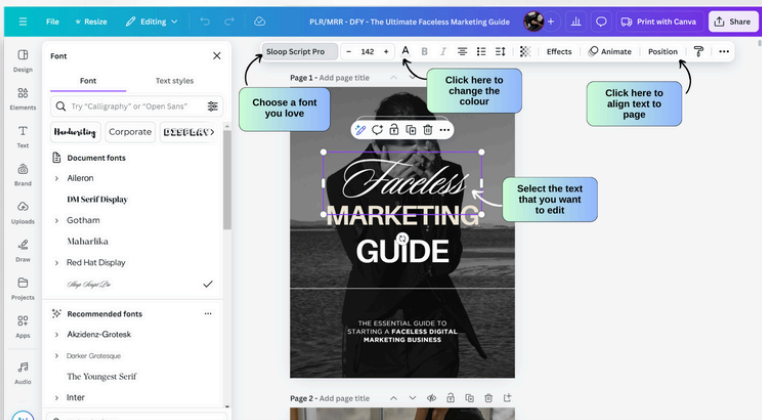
File Resize Editing

PLR/MRR - DFY - The Ultimate Faceless Marketing Guide

Print with Canva Share

Design

Elements

Text

Brand

Uploads

Draw

Projects

Apps

Audio

Font

Font Text styles

Try "Calligraphy" or "Open Sans"

Handwriting Corporate DISPLAY

Document fonts

Aileron

DM Serif Display

Gotham

Maharlika

Red Hat Display

Sloop Script Pro

Recommended fonts

Akzidenz-Grotesk

Darker Grotesque

The Youngest Serif

Inter

Sloop Script Pro - 142 +

Effects Animate Position

Page 1 - Add page title

Choose a font you love

Click here to change the colour

Click here to align text to page

Faceless

MARKETING

GUIDE

Select the text that you want to edit

THE ESSENTIAL GUIDE TO STARTING A FACELESS DIGITAL MARKETING BUSINESS

Page 2 - Add page title